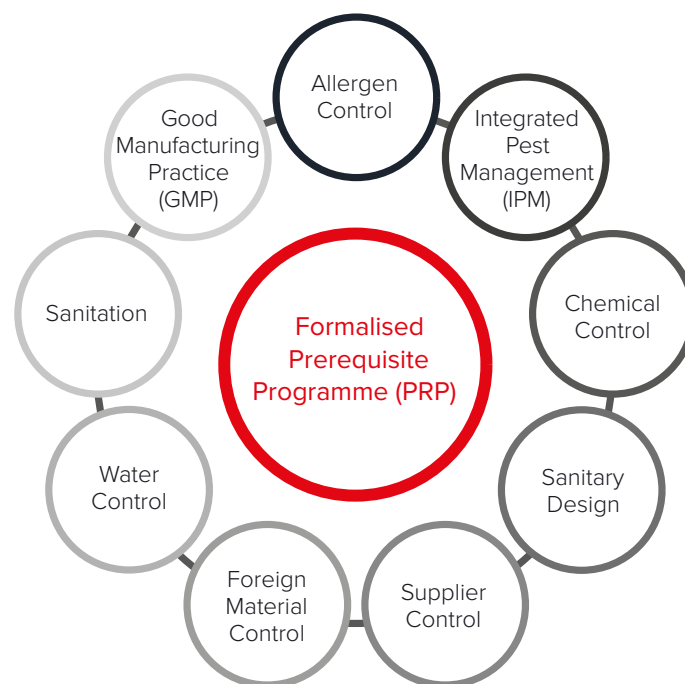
Allergen Control

Integrated Pest Management (IPM)

Chemical Control

Sanitary Design

Supplier Control

Foreign Material Control

Water Control

Sanitation

Good Manufacturing Practice (GMP)

Formalised Prerequisite Programme (PRP)